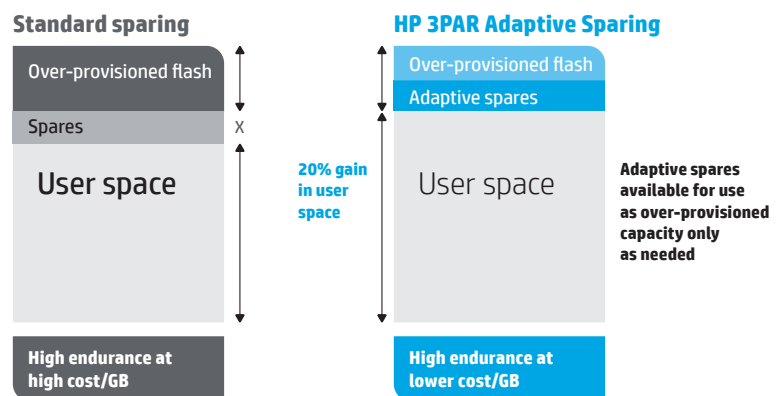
Standard sparing

Over-provisioned flash

Spares

x

User space

High endurance at high cost/GB

20% gain in user space

HP 3PAR Adaptive Sparing

Over-provisioned flash

Adaptive spares

User space

High endurance at lower cost/GB

Adaptive spares available for use as over-provisioned capacity only as needed